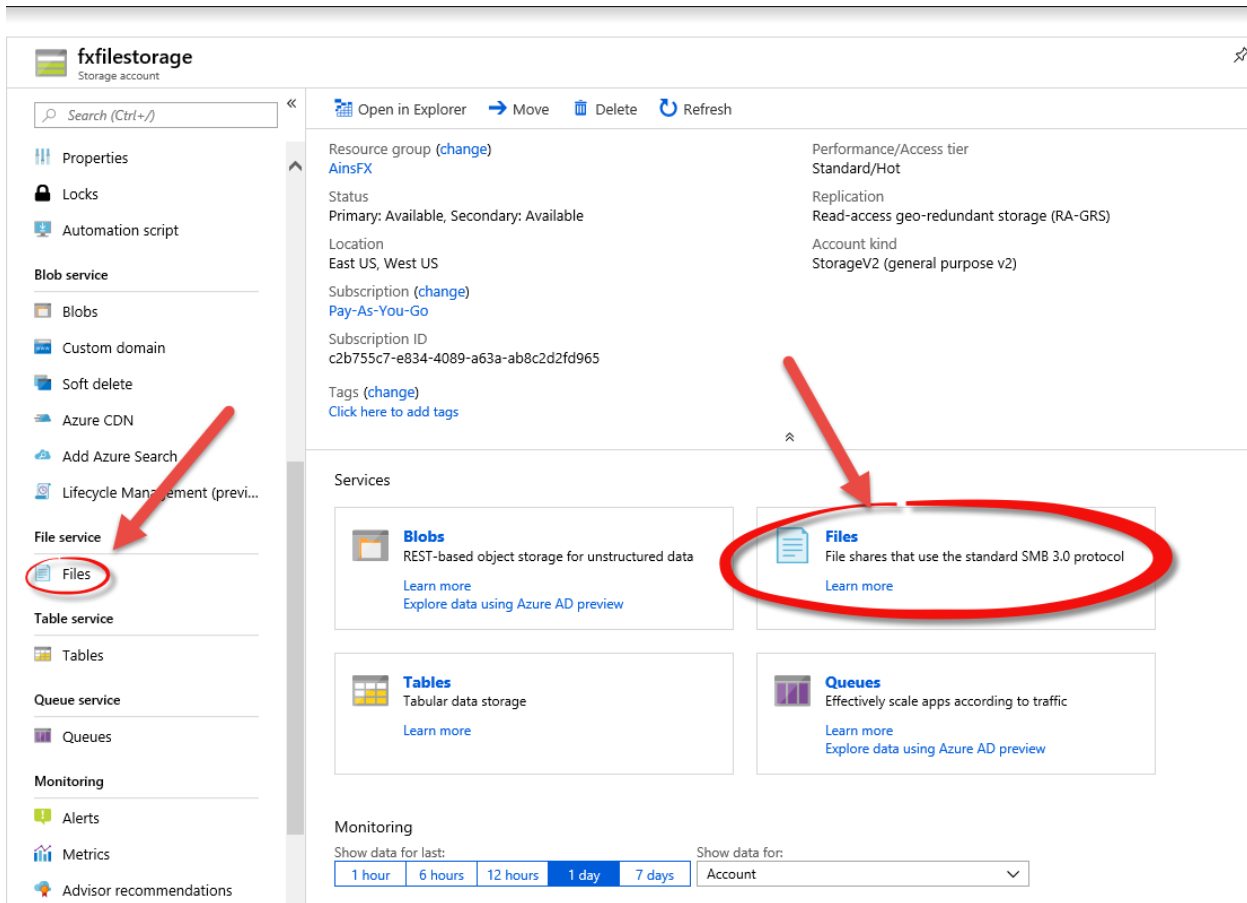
fxfilestorage
Storage account

Search (Ctrl+/)

Properties
Locks
Automation script

Blob service
Blobs
Custom domain
Soft delete
Azure CDN
Add Azure Search
Lifecycle Management (previ...

File service
Files

Table service
Tables

Queue service
Queues

Monitoring
Alerts
Metrics
Advisor recommendations

Open in Explorer   Move   Delete   Refresh

Resource group (change)
AinsFX

Status
Primary: Available, Secondary: Available

Location
East US, West US

Subscription (change)
Pay-As-You-Go

Subscription ID
c2b755c7-e834-4089-a63a-ab8c2d2fd965

Tags (change)
Click here to add tags

Performance/Access tier
Standard/Hot

Replication
Read-access geo-redundant storage (RA-GRS)

Account kind
StorageV2 (general purpose v2)

Services

Blobs
REST-based object storage for unstructured data
Learn more
Explore data using Azure AD preview

Files
File shares that use the standard SMB 3.0 protocol
Learn more

Tables
Tabular data storage
Learn more

Queues
Effectively scale apps according to traffic
Learn more
Explore data using Azure AD preview

Monitoring
Show data for last:
1 hour | 6 hours | 12 hours | 1 day | 7 days
Show data for:
Account